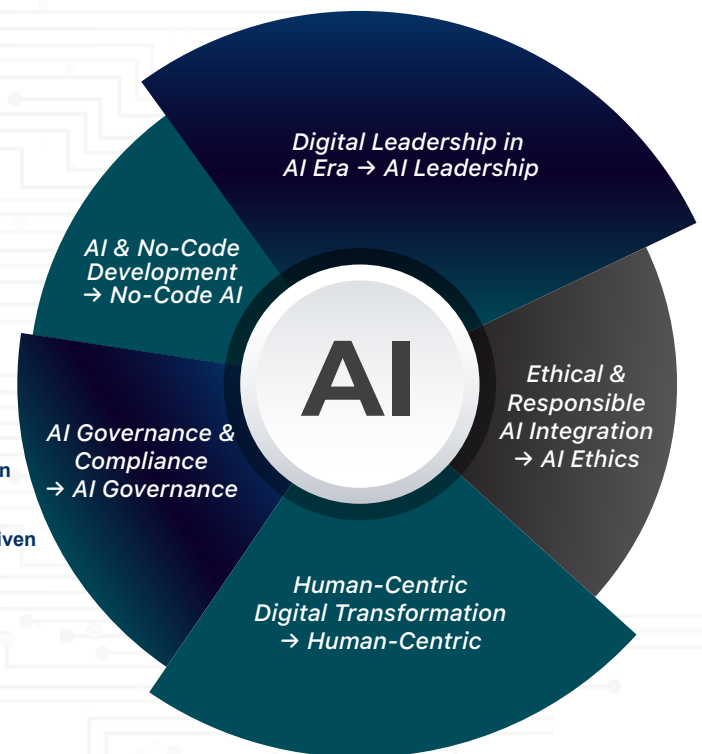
Digital Leadership in AI Era → AI Leadership

AI & No-Code Development → No-Code AI

AI

Ethical & Responsible AI Integration → AI Ethics

AI Governance & Compliance → AI Governance

n

iven

Human-Centric Digital Transformation → Human-Centric